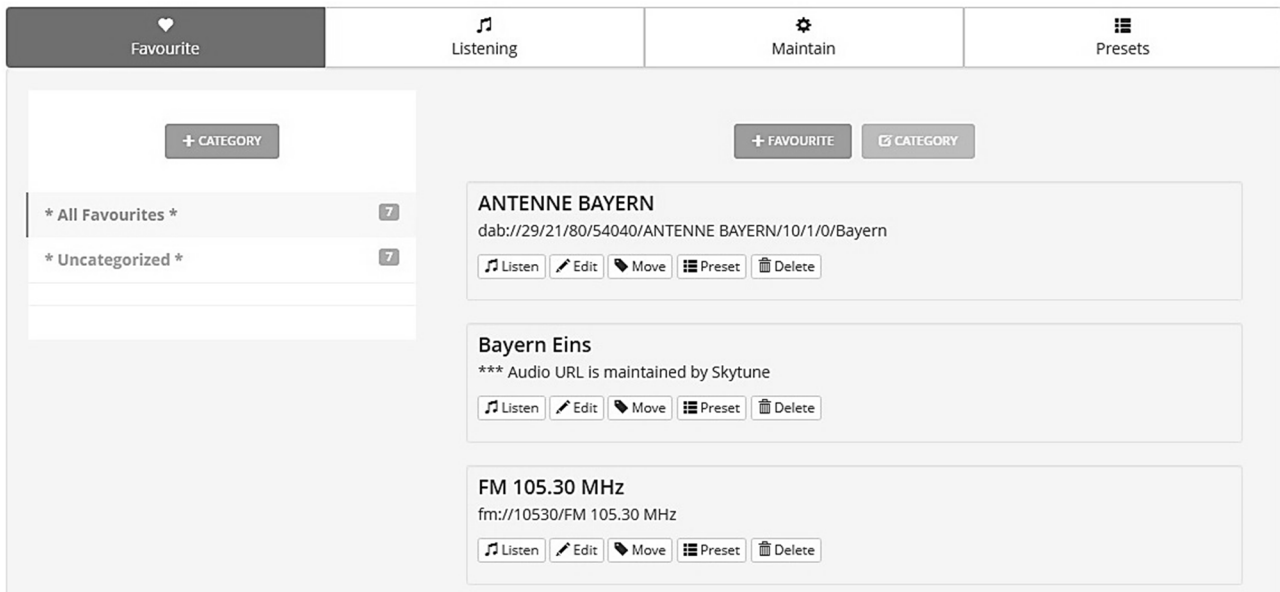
Favourite | Listening | Maintain | Presets

+ CATEGORY

* All Favourites * 7
* Uncategorized * 7

+ FAVOURITE
CATEGORY

ANTENNE BAYERN
dab://29/21/80/54040/ANTENNE BAYERN/10/1/0/Bayern
Listen | Edit | Move | Preset | Delete

Bayern Eins
*** Audio URL is maintained by Skytune
Listen | Edit | Move | Preset | Delete

FM 105.30 MHz
fm://10530/FM 105.30 MHz
Listen | Edit | Move | Preset | Delete